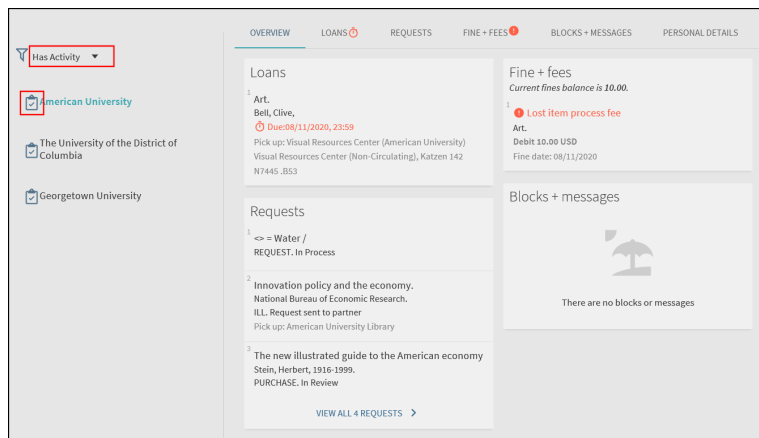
Has Activity ▼

American University

The University of the District of Columbia

Georgetown University

OVERVIEW LOANS REQUESTS FINE + FEES BLOCKS + MESSAGES PERSONAL DETAILS

Loans

1
Art.
Bell, Clive,
Due:08/11/2020, 23:59
Pick up: Visual Resources Center (American University)
Visual Resources Center (Non-Circulating), Katzen 142
N7445 .B53

Requests

1
<> = Water /
REQUEST. In Process

2
Innovation policy and the economy.
National Bureau of Economic Research.
ILL. Request sent to partner
Pick up: American University Library

3
The new illustrated guide to the American economy
Stein, Herbert, 1916-1999.
PURCHASE. In Review

VIEW ALL 4 REQUESTS >

Fine + fees
Current fines balance is 10.00.

1
Lost item process fee
Art.
Debit 10.00 USD
Fine date: 08/11/2020

Blocks + messages

There are no blocks or messages